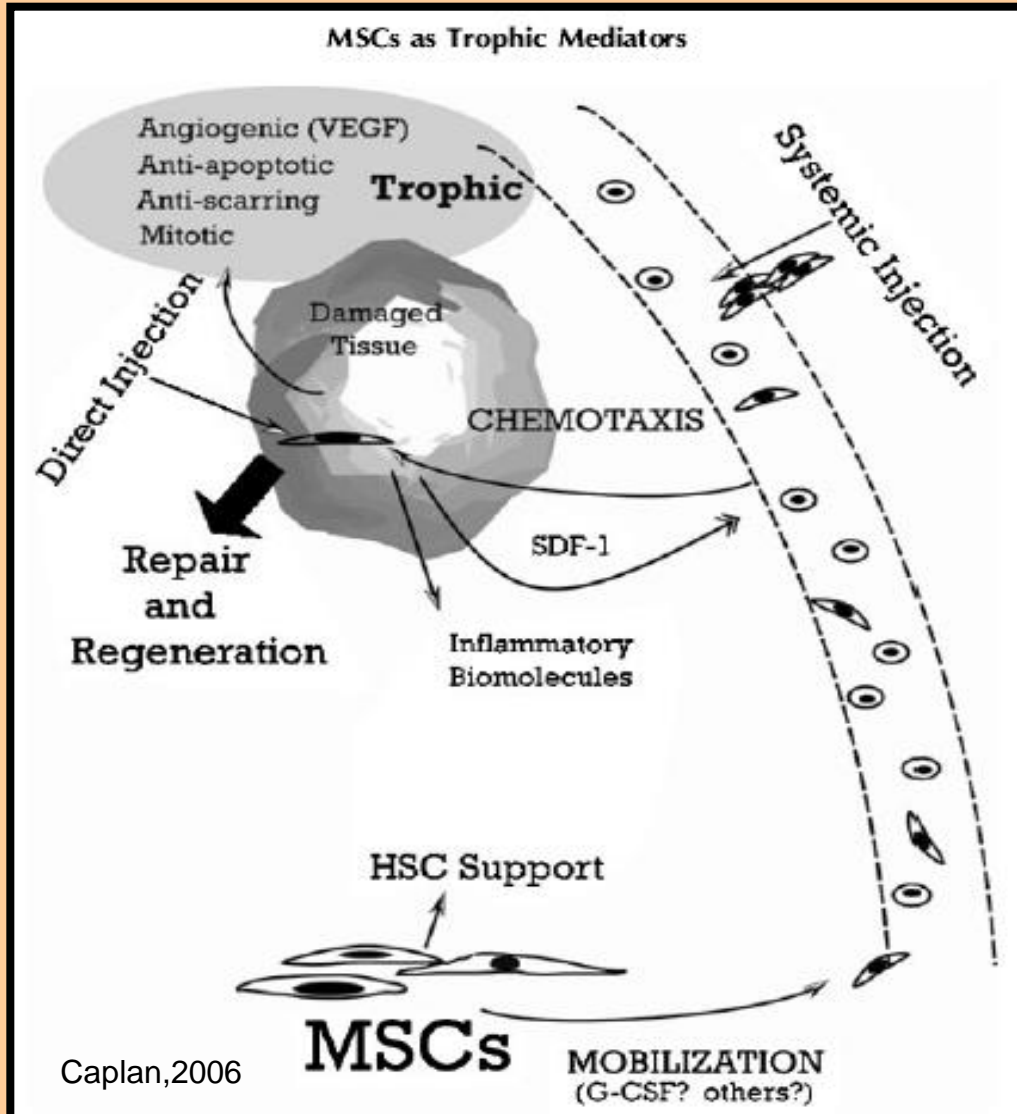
MSCs as Trophic Mediators

Angiogenic (VEGF)
Anti-apoptotic
Anti-scarring
Mitotic

Trophic

Systemic Injection

Direct Injection

Damaged Tissue

CHEMOTAXIS

SDF-1

Repair and Regeneration

Inflammatory Biomolecules

HSC Support

MSCs

MOBILIZATION (G-CSF? others?)

Caplan,2006